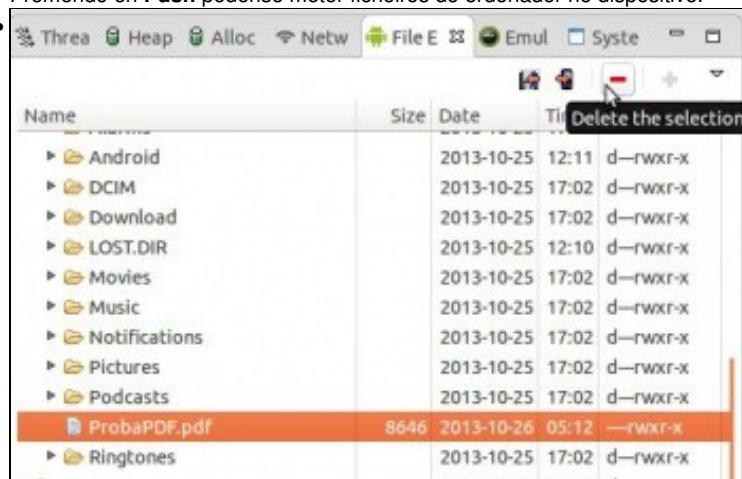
Premendo en Push podemos meter ficheiros do ordenador no dispositivo.

Threa Heap Alloc Netw File E Emul Syste

Delete the selection

| Name | Size | Date | Ti | |
|---|---|---|---|---|
| Android | | 2013-10-25 | 12:11 | d—rwxr-x |
| DCIM | | 2013-10-25 | 17:02 | d—rwxr-x |
| Download | | 2013-10-25 | 17:02 | d—rwxr-x |
| LOST.DIR | | 2013-10-25 | 12:10 | d—rwxr-x |
| Movies | | 2013-10-25 | 17:02 | d—rwxr-x |
| Music | | 2013-10-25 | 17:02 | d—rwxr-x |
| Notifications | | 2013-10-25 | 17:02 | d—rwxr-x |
| Pictures | | 2013-10-25 | 17:02 | d—rwxr-x |
| Podcasts | | 2013-10-25 | 17:02 | d—rwxr-x |
| ProbaPDF.pdf | 8646 | 2013-10-26 | 05:12 | —rwxr-x |
| Ringtones | | 2013-10-25 | 17:02 | d—rwxr-x |